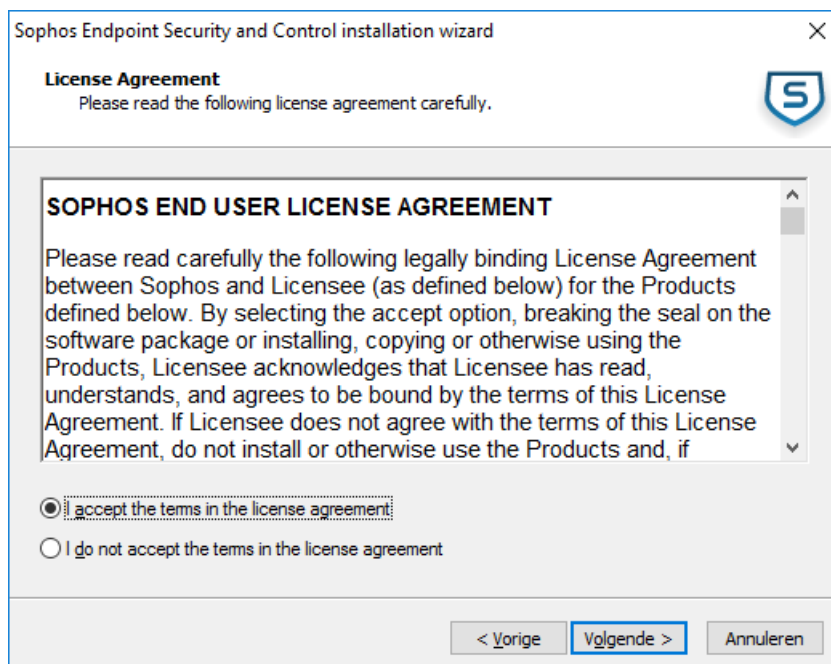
Sophos Endpoint Security and Control installation wizard

License Agreement
Please read the following license agreement carefully.

SOPHOS END USER LICENSE AGREEMENT

Please read carefully the following legally binding License Agreement between Sophos and Licensee (as defined below) for the Products defined below. By selecting the accept option, breaking the seal on the software package or installing, copying or otherwise using the Products, Licensee acknowledges that Licensee has read, understands, and agrees to be bound by the terms of this License Agreement. If Licensee does not agree with the terms of this License Agreement, do not install or otherwise use the Products and, if

I accept the terms in the license agreement

I do not accept the terms in the license agreement

< Vorige

Volgende >

Annuleren